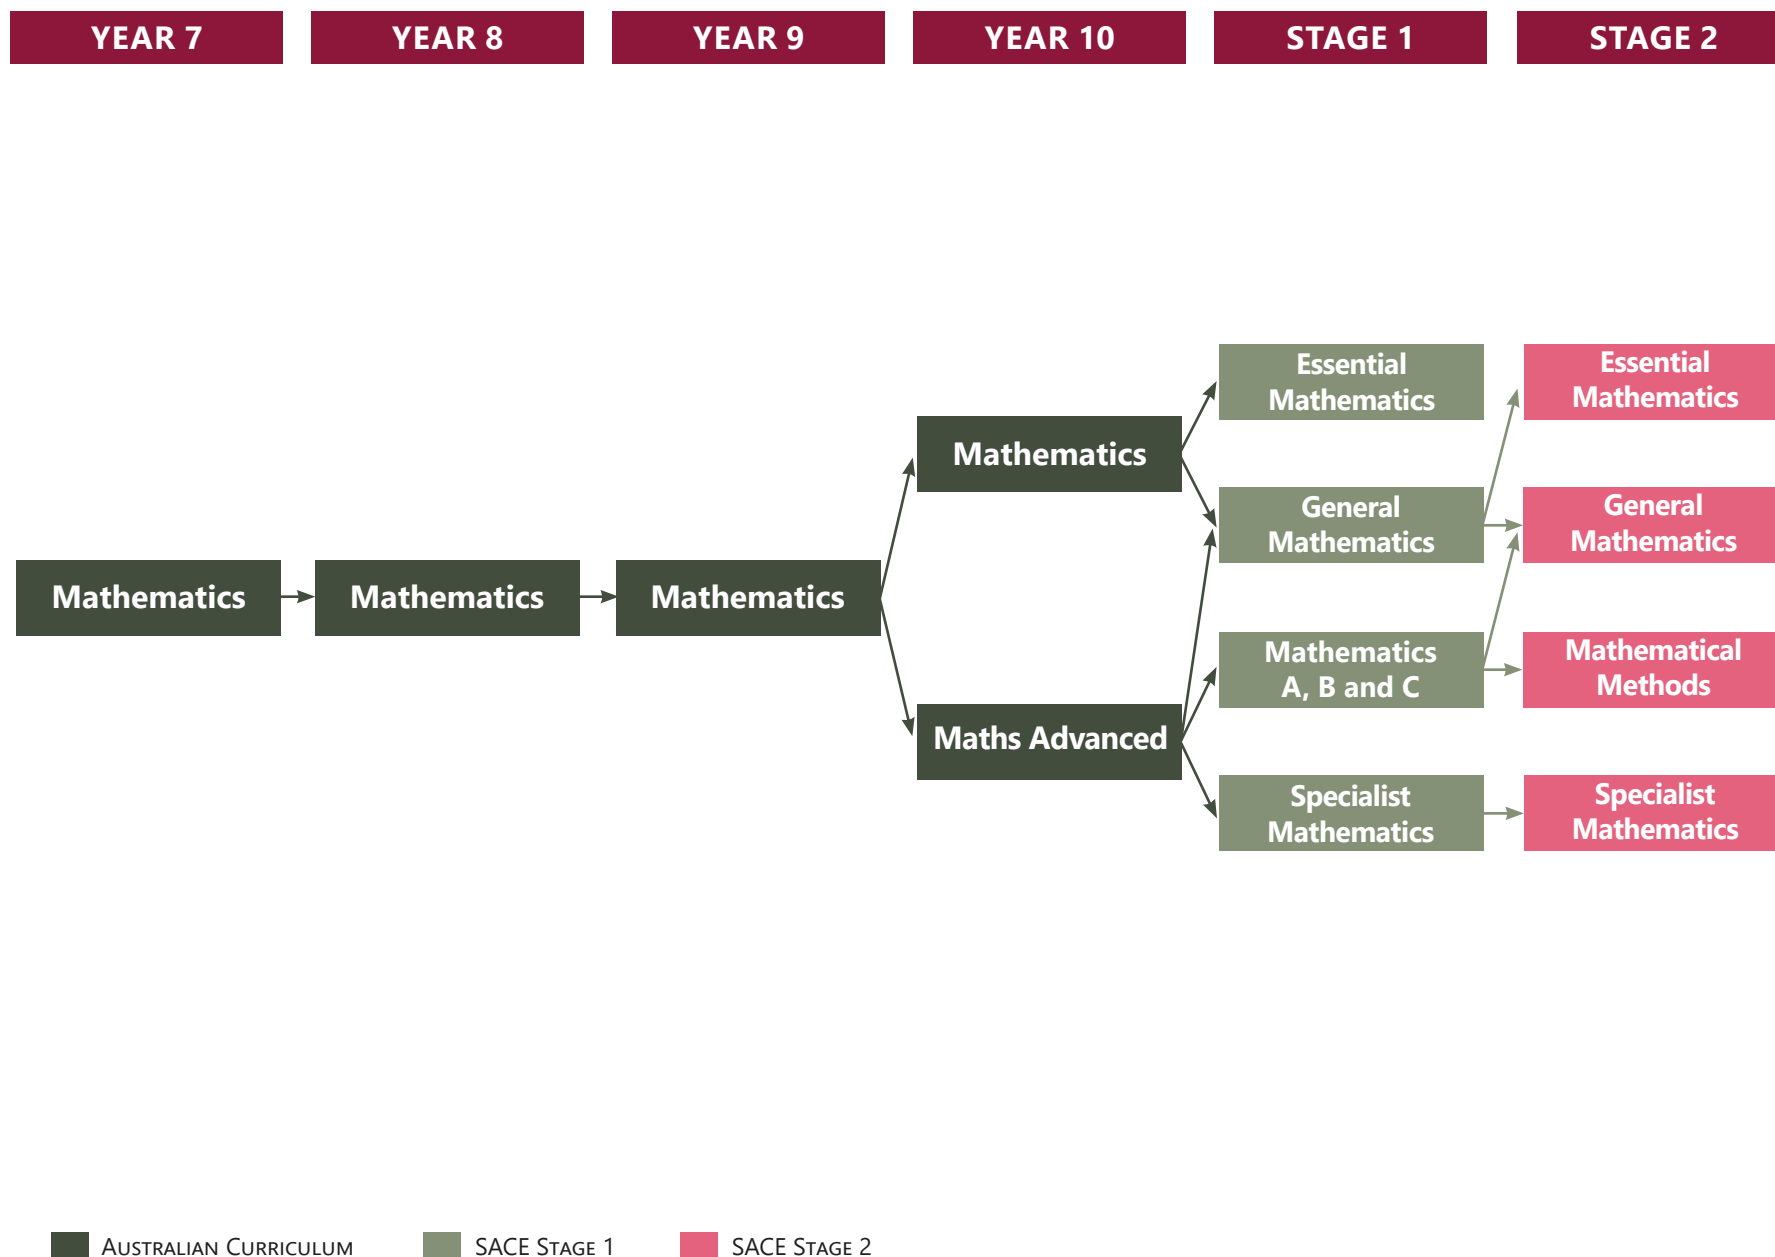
YEAR 7
YEAR 8
YEAR 9
YEAR 10
STAGE 1
STAGE 2

Mathematics
Mathematics
Mathematics
Mathematics
Maths Advanced

Essential Mathematics
General Mathematics
Mathematics A, B and C
Specialist Mathematics

Essential Mathematics
General Mathematics
Mathematical Methods
Specialist Mathematics

Australian Curriculum
SACE Stage 1
SACE Stage 2